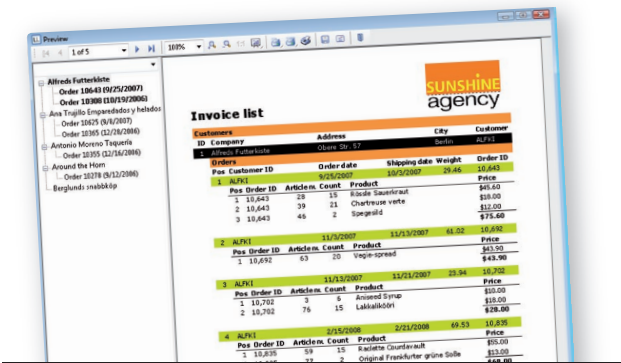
Preview

1 of 5

100%

Alfreds Futterkiste
Order 10643 (9/25/2007)
Order 10308 (10/19/2006)
Ana Trujillo Emparedados y helados
Order 10625 (9/6/2007)
Order 10365 (12/28/2006)
Antonio Moreno Taquería
Order 10355 (12/16/2006)
Around the Horn
Order 10278 (9/12/2006)
Berglunds snabbköp

SUNSHINE agency

Invoice list

Customers
ID Company Address City Customer
1 Alfreds Futterkiste Obere Str. 57 Berlin ALFKI
Orders
Pos Customer ID Orderdate Shipping date Weight Order ID
1 ALFKI 9/25/2007 10/3/2007 29.46 10,643
Pos Order ID Articlenr. Count Product Price
1 10,643 28 15 Rössle Sauerkraut $45.60
2 10,643 39 21 Chartreuse verte $18.00
3 10,643 46 2 Spegesild $12.00
$75.60
2 ALFKI 11/3/2007 11/13/2007 61.02 10,692
Pos Order ID Articlenr. Count Product Price
1 10,692 63 20 Vegie-spread $43.90
$43.90
3 ALFKI 11/13/2007 11/21/2007 23.94 10,702
Pos Order ID Articlenr. Count Product Price
1 10,702 3 6 Aniseed Syrup $10.00
2 10,702 76 15 Lakkalikööri $18.00
$28.00
4 ALFKI 2/15/2008 2/21/2008 69.53 10,835
Pos Order ID Articlenr. Count Product Price
1 10,835 59 15 Raclette Courdavault $55.00
2 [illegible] 77 2 Original Frankfurter grüne Soße $13.00